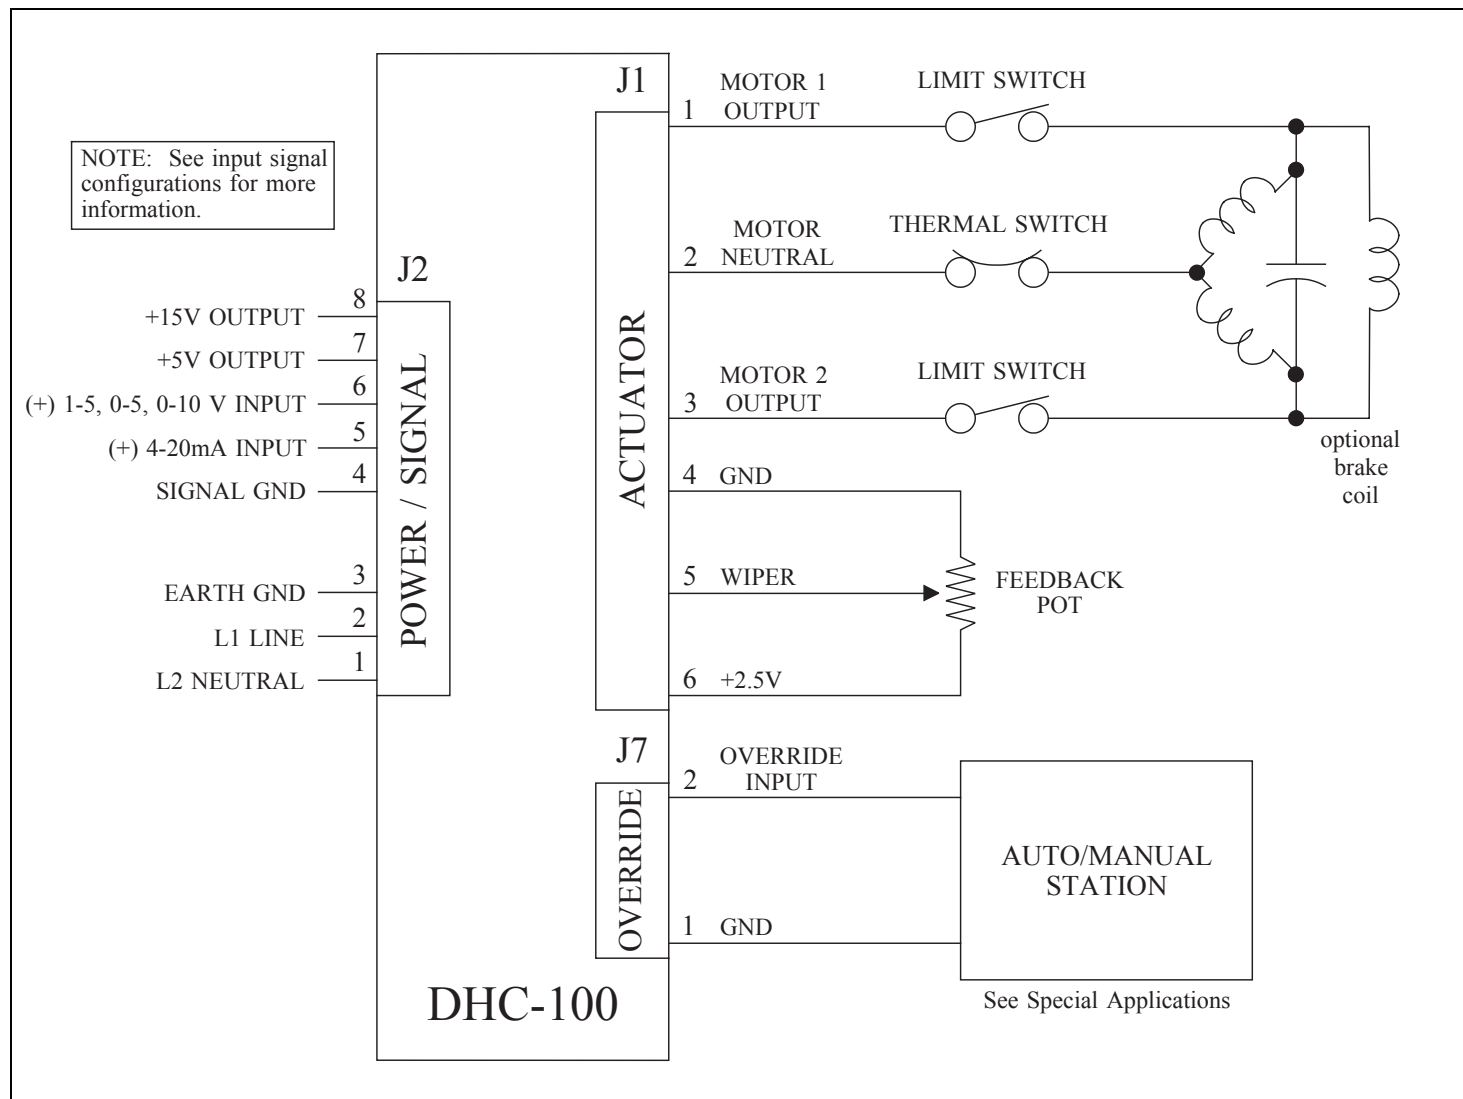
NOTE: See input signal configurations for more information.

J1

1 MOTOR 1 OUTPUT

LIMIT SWITCH

2 MOTOR NEUTRAL

THERMAL SWITCH

3 MOTOR 2 OUTPUT

LIMIT SWITCH

optional brake coil

ACTUATOR

4 GND

5 WIPER

FEEDBACK POT

6 +2.5V

J2

POWER / SIGNAL

+15V OUTPUT 8

+5V OUTPUT 7

(+) 1-5, 0-5, 0-10 V INPUT 6

(+) 4-20mA INPUT 5

SIGNAL GND 4

EARTH GND 3

L1 LINE 2

L2 NEUTRAL 1

J7

OVERRIDE

2 OVERRIDE INPUT

1 GND

AUTO/MANUAL STATION

See Special Applications

DHC-100